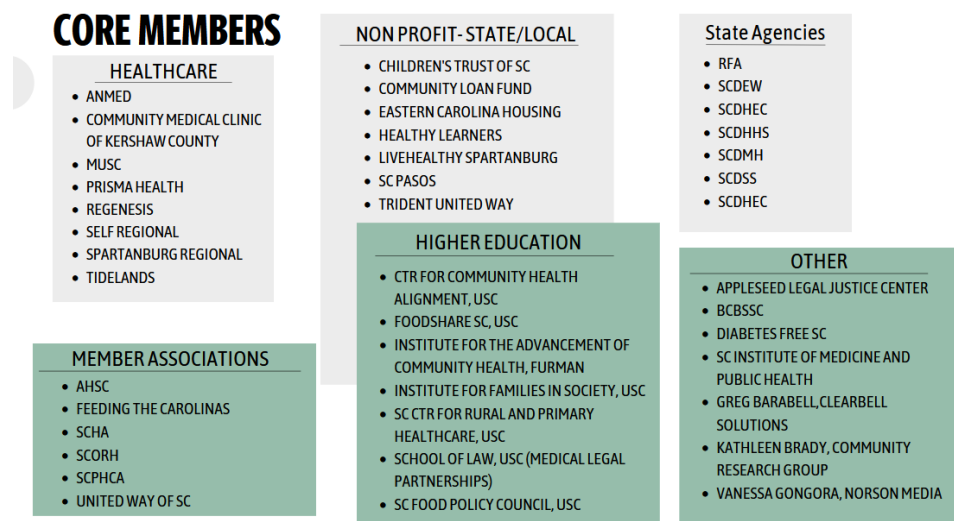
CORE MEMBERS

HEALTHCARE

- ANMED
- COMMUNITY MEDICAL CLINIC OF KERSHAW COUNTY
- MUSC
- PRISMA HEALTH
- REGENESIS
- SELF REGIONAL
- SPARTANBURG REGIONAL
- TIDELANDS

NON PROFIT- STATE/LOCAL

- CHILDREN'S TRUST OF SC
- COMMUNITY LOAN FUND
- EASTERN CAROLINA HOUSING
- HEALTHY LEARNERS
- LIVEHEALTHY SPARTANBURG
- SC PASOS
- TRIDENT UNITED WAY

State Agencies

- RFA
- SCDEW
- SCDHEC
- SCDHHS
- SCDMH
- SCDSS
- SCDHEC

MEMBER ASSOCIATIONS

- AHSC
- FEEDING THE CAROLINAS
- SCHA
- SCORH
- SCPHCA
- UNITED WAY OF SC

HIGHER EDUCATION

- CTR FOR COMMUNITY HEALTH ALIGNMENT, USC
- FOODSHARE SC, USC
- INSTITUTE FOR THE ADVANCEMENT OF COMMUNITY HEALTH, FURMAN
- INSTITUTE FOR FAMILIES IN SOCIETY, USC
- SC CTR FOR RURAL AND PRIMARY HEALTHCARE, USC
- SCHOOL OF LAW, USC (MEDICAL LEGAL PARTNERSHIPS)
- SC FOOD POLICY COUNCIL, USC

OTHER

- APPLESEED LEGAL JUSTICE CENTER
- BCBSSC
- DIABETES FREE SC
- SC INSTITUTE OF MEDICINE AND PUBLIC HEALTH
- GREG BARABELL,CLEARBELL SOLUTIONS
- KATHLEEN BRADY, COMMUNITY RESEARCH GROUP
- VANESSA GONGORA, NORSON MEDIA